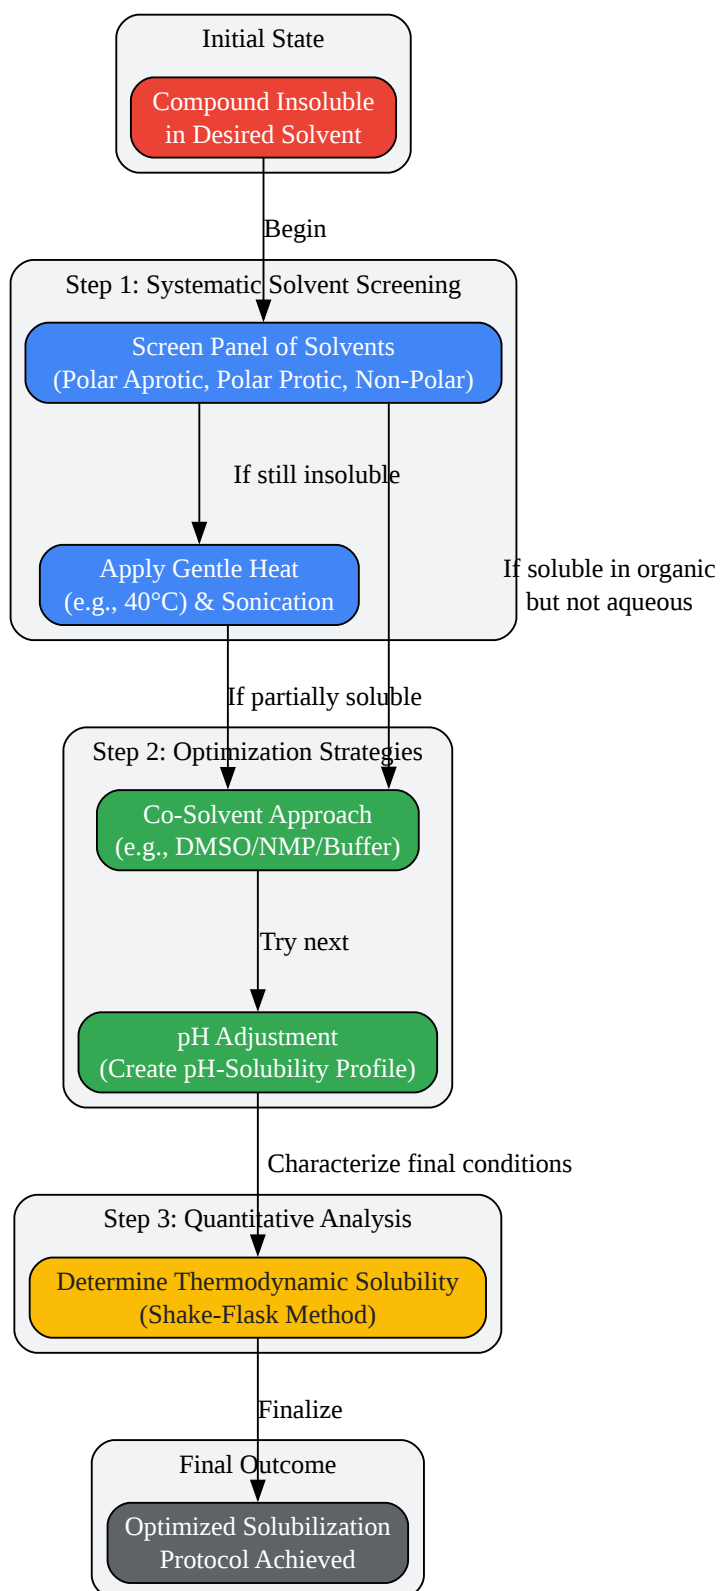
Initial State

Compound Insoluble in Desired Solvent

Begin

Step 1: Systematic Solvent Screening

Screen Panel of Solvents (Polar Aprotic, Polar Protic, Non-Polar)

If still insoluble

Apply Gentle Heat (e.g., 40°C) & Sonication

If soluble in organic but not aqueous

If partially soluble

Step 2: Optimization Strategies

Co-Solvent Approach (e.g., DMSO/NMP/Buffer)

Try next

pH Adjustment (Create pH-Solubility Profile)

Characterize final conditions

Step 3: Quantitative Analysis

Determine Thermodynamic Solubility (Shake-Flask Method)

Finalize

Final Outcome

Optimized Solubilization Protocol Achieved